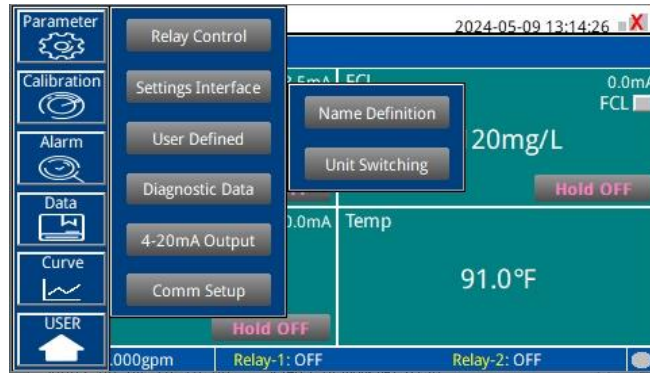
Parameter

Calibration

Alarm

Data

Curve

USER

Relay Control

Settings Interface

User Defined

Diagnostic Data

4-20mA Output

Comm Setup

2024-05-09 13:14:26

X

FCL

0.0mA

FCL

Name Definition

Unit Switching

20mg/L

Hold OFF

0.0mA

Temp

91.0°F

Hold OFF

.000gpm

Relay-1: OFF

Relay-2: OFF